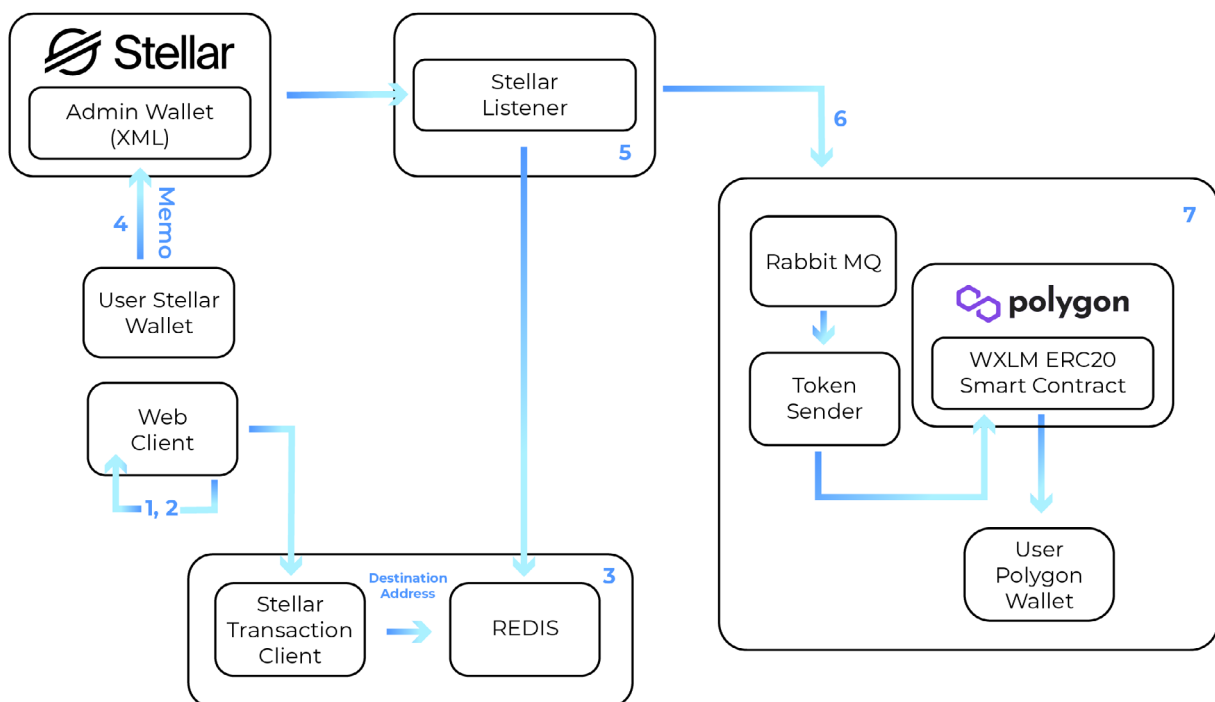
Stellar

Admin Wallet (XML)

4

Memo

User Stellar Wallet

Web Client

1, 2

Stellar Listener

5

6

7

Rabbit MQ

Token Sender

polygon

WXLM ERC20 Smart Contract

User Polygon Wallet

3

Stellar Transaction Client

Destination Address

REDIS